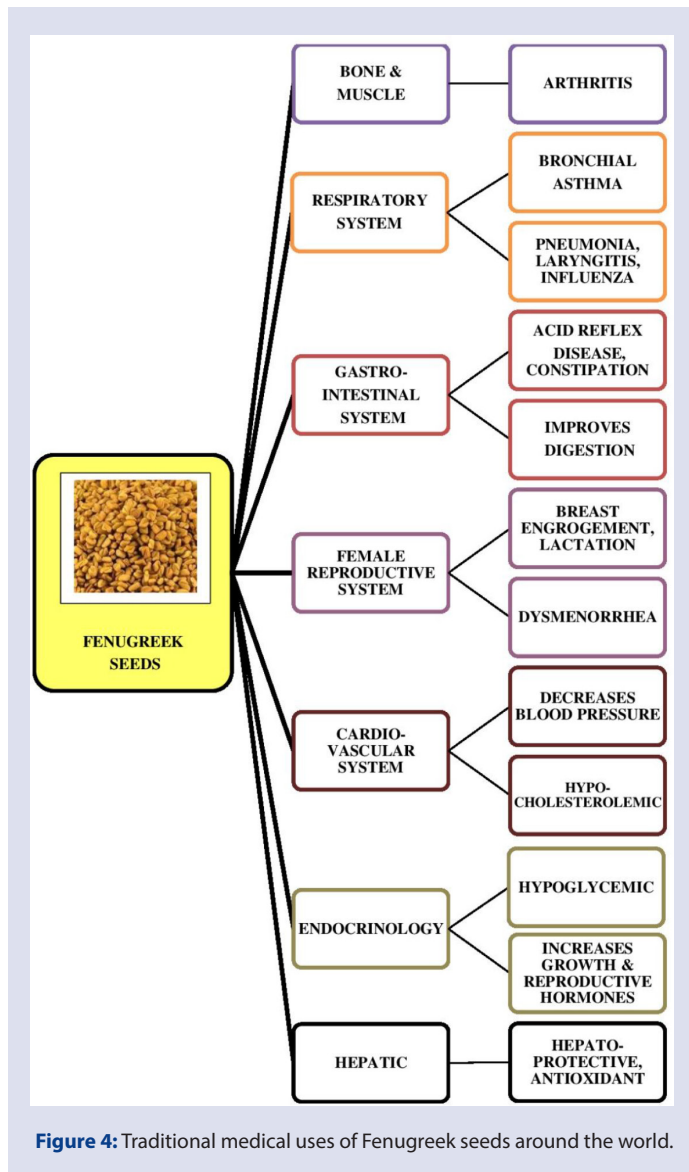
FENUGREEK SEEDS

BONE & MUSCLE

ARTHRITIS

RESPIRATORY SYSTEM

BRONCHIAL ASTHMA

PNEUMONIA, LARYNGITIS, INFLUENZA

GASTRO-INTESTINAL SYSTEM

ACID REFLEX DISEASE, CONSTIPATION

IMPROVES DIGESTION

FEMALE REPRODUCTIVE SYSTEM

BREAST ENGROGEMENT, LACTATION

DYSMENORRHEA

CARDIO-VASCULAR SYSTEM

DECREASES BLOOD PRESSURE

HYPO-CHOLESTEROLEMIC

ENDOCRINOLOGY

HYPOGLYCEMIC

INCREASES GROWTH & REPRODUCTIVE HORMONES

HEPATIC

HEPATO-PROTECTIVE, ANTIOXIDANT

Figure 4: Traditional medical uses of Fenugreek seeds around the world.